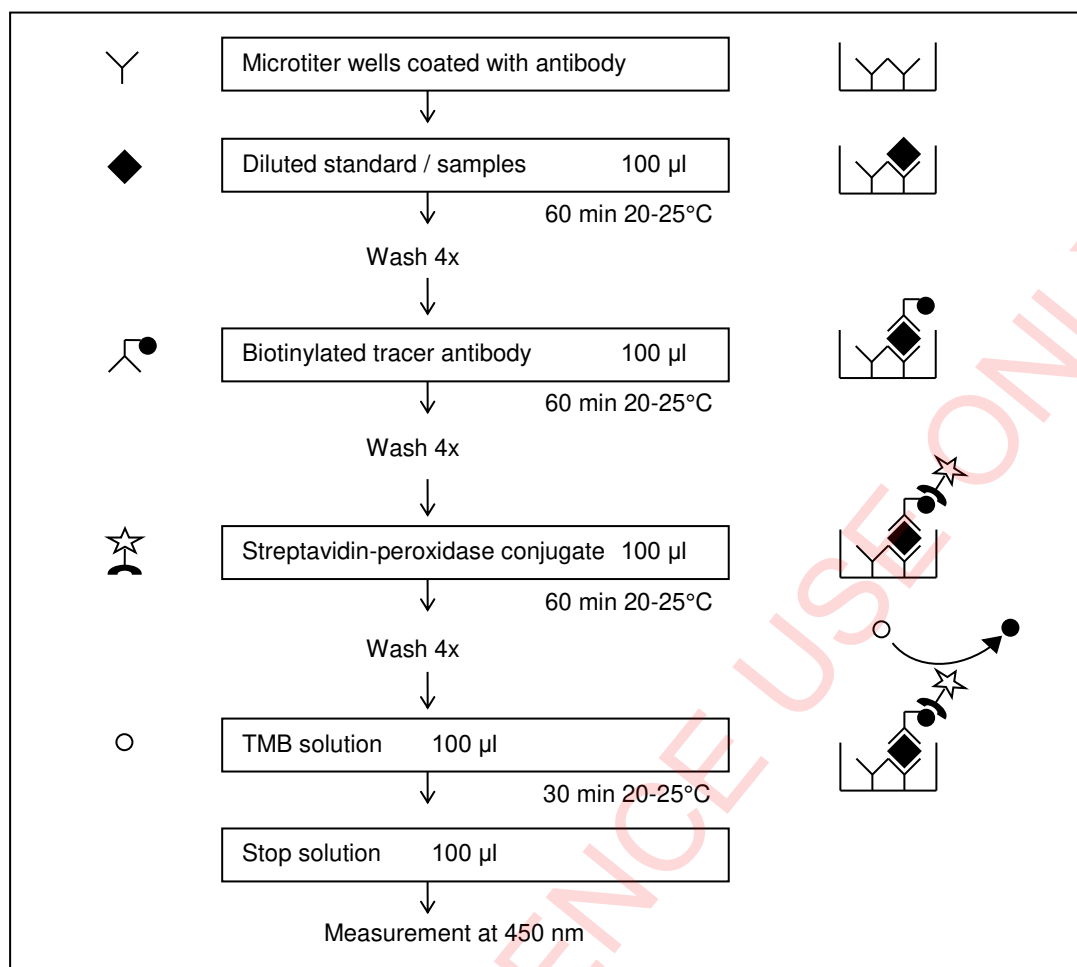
Microtiter wells coated with antibody

Diluted standard / samples 100 µl

60 min 20-25°C

Wash 4x

Biotinylated tracer antibody 100 µl

60 min 20-25°C

Wash 4x

Streptavidin-peroxidase conjugate 100 µl

60 min 20-25°C

Wash 4x

TMB solution 100 µl

30 min 20-25°C

Stop solution 100 µl

Measurement at 450 nm

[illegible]ENCE USE ON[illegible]